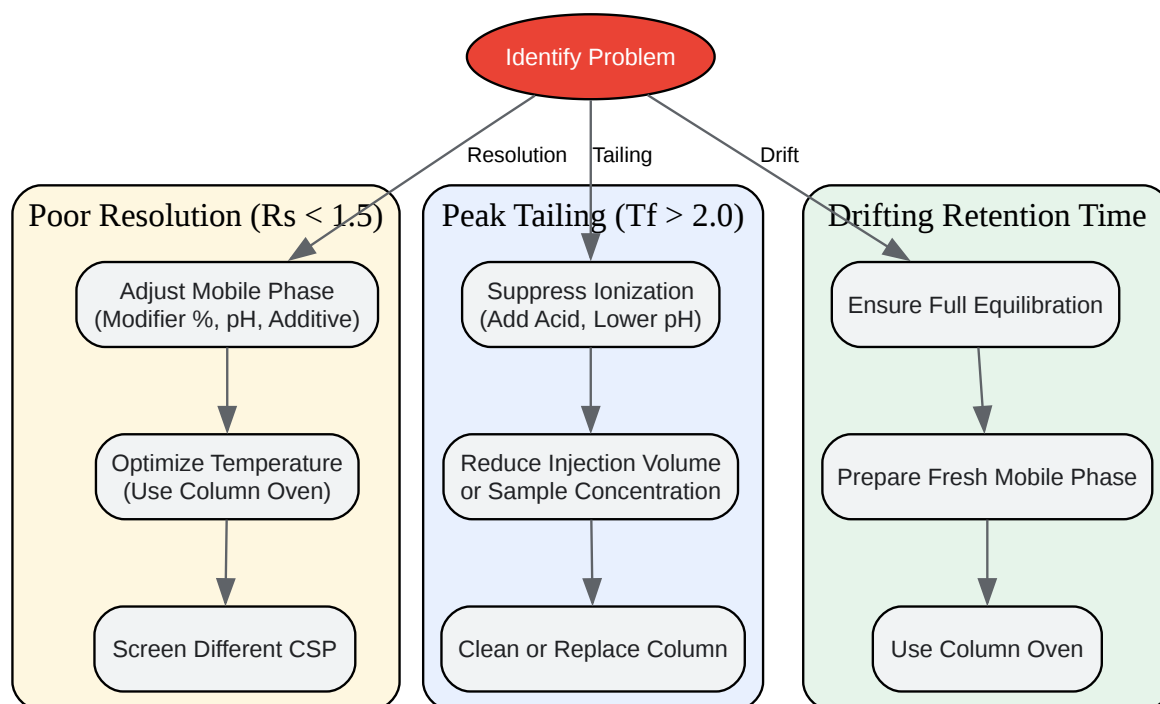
Identify Problem

Resolution

Tailing

Drift

Poor Resolution (Rs < 1.5)

Adjust Mobile Phase (Modifier %, pH, Additive)

Optimize Temperature (Use Column Oven)

Screen Different CSP

Peak Tailing (Tf > 2.0)

Suppress Ionization (Add Acid, Lower pH)

Reduce Injection Volume or Sample Concentration

Clean or Replace Column

Drifting Retention Time

Ensure Full Equilibration

Prepare Fresh Mobile Phase

Use Column Oven